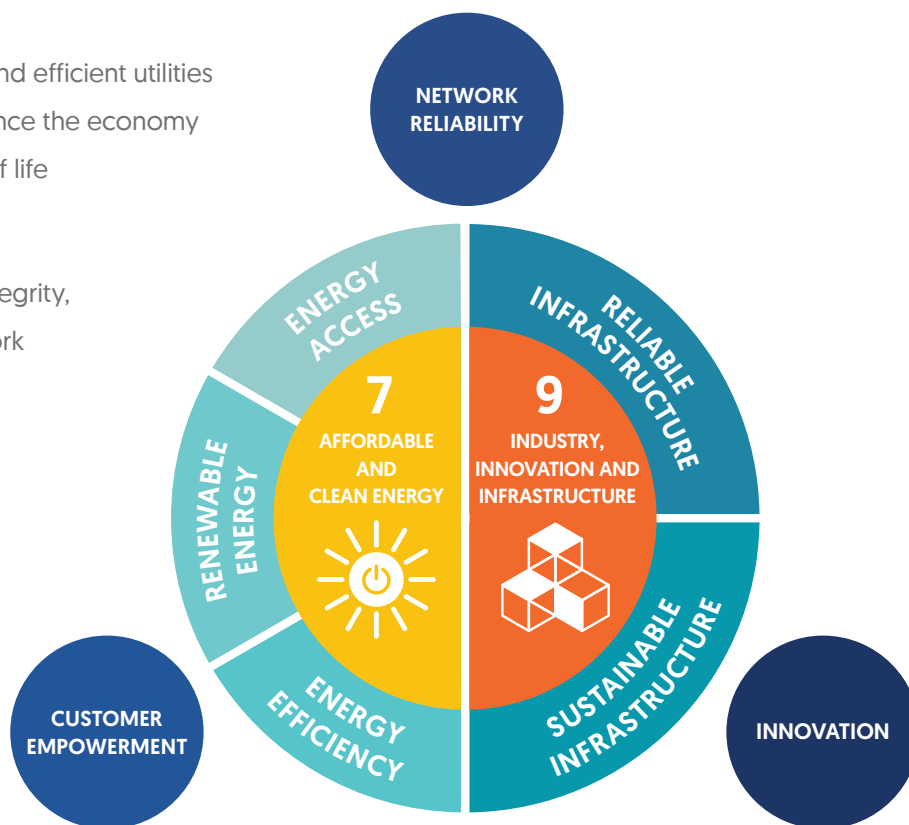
nd efficient utilities
nce the economy
f life

egrity,
rk

NETWORK RELIABILITY

ENERGY ACCESS

RELIABLE INFRASTRUCTURE

7
AFFORDABLE AND CLEAN ENERGY

9
INDUSTRY, INNOVATION AND INFRASTRUCTURE

RENEWABLE ENERGY

ENERGY EFFICIENCY

SUSTAINABLE INFRASTRUCTURE

CUSTOMER EMPOWERMENT

INNOVATION